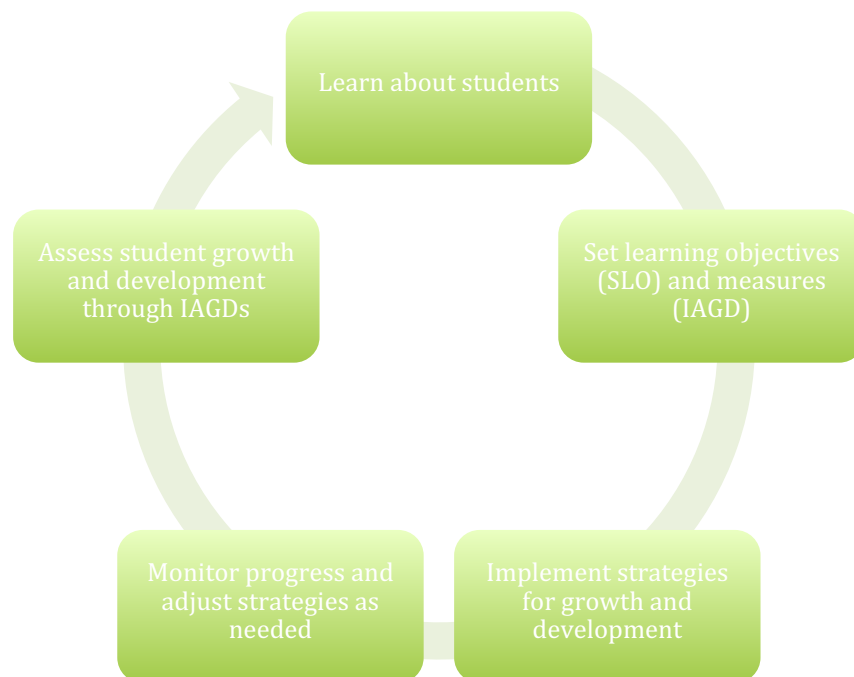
Learn about students

Set learning objectives (SLO) and measures (IAGD)

Implement strategies for growth and development

Monitor progress and adjust strategies as needed

Assess student growth and development through IAGDs